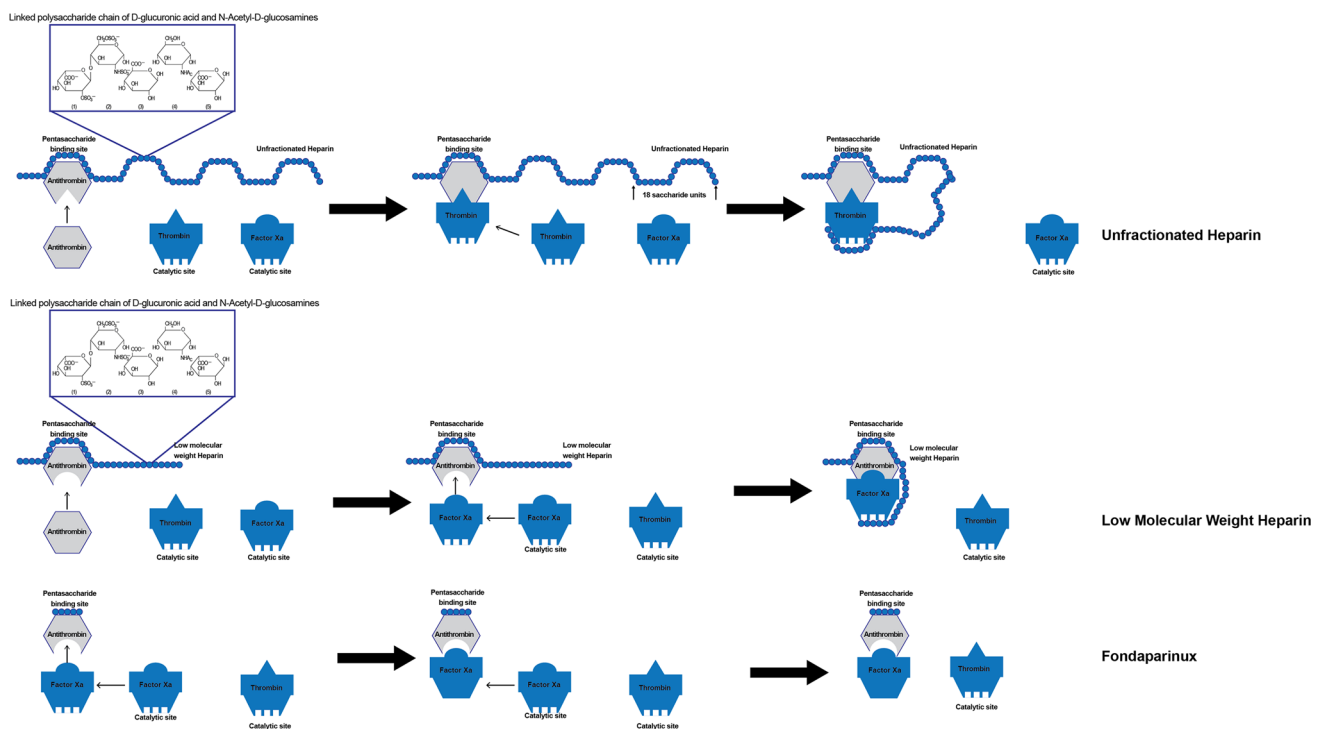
Linked polysaccharide chain of D-glucuronic acid and N-Acetyl-D-glucosamines

$CH_2OSO_3^-$ $CH_2OH$ $COO^-$ OH O $NHSO_3^-$ $COO^-$ OH $NH_2$ OH HO OH $OSO_3^-$ OH OH OH OH
(1) (2) (3) (4) (5)

Pentasaccharide binding site
Unfractionated Heparin
Antithrombin
Antithrombin
Thrombin
Catalytic site
Factor Xa
Catalytic site

Pentasaccharide binding site
Unfractionated Heparin
18 saccharide units
Thrombin
Thrombin
Factor Xa

Pentasaccharide binding site
Unfractionated Heparin
Thrombin

Factor Xa
Catalytic site

Unfractionated Heparin

Linked polysaccharide chain of D-glucuronic acid and N-Acetyl-D-glucosamines

$CH_2OSO_3^-$ $CH_2OH$ $COO^-$ OH O $NHSO_3^-$ $COO^-$ OH $NH_2$ OH HO OH $OSO_3^-$ OH OH OH OH
(1) (2) (3) (4) (5)

Pentasaccharide binding site
Low molecular weight Heparin
Antithrombin
Antithrombin
Thrombin
Catalytic site
Factor Xa
Catalytic site

Pentasaccharide binding site
Low molecular weight Heparin
Antithrombin
Factor Xa
Factor Xa
Catalytic site
Thrombin
Catalytic site

Pentasaccharide binding site
Low molecular weight Heparin
Antithrombin
Factor Xa
Thrombin
Catalytic site

Low Molecular Weight Heparin

Pentasaccharide binding site
Antithrombin
Factor Xa
Factor Xa
Catalytic site
Thrombin
Catalytic site

Pentasaccharide binding site
Antithrombin
Factor Xa
Factor Xa
Catalytic site
Thrombin
Catalytic site

Pentasaccharide binding site
Antithrombin
Factor Xa
Thrombin
Catalytic site

Fondaparinux